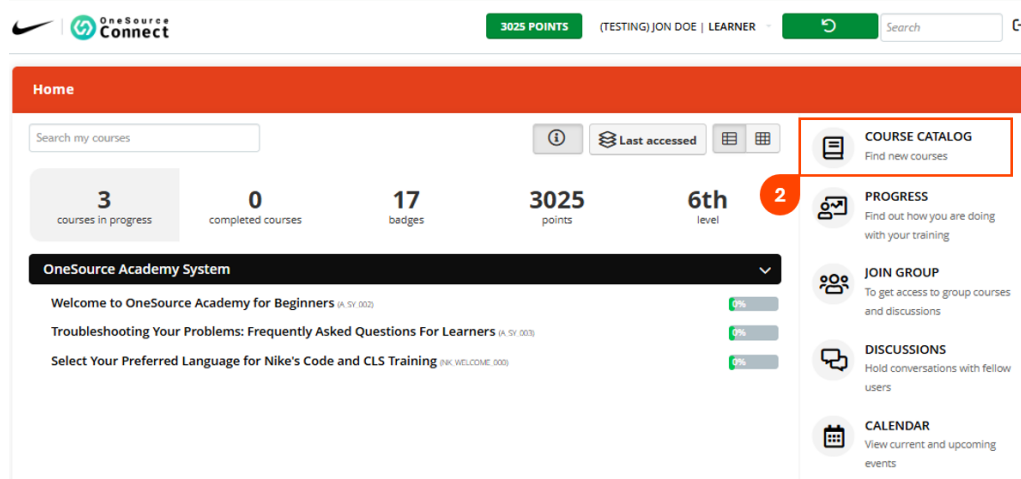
OneSource Connect

3025 POINTS

(TESTING) JON DOE | LEARNER

Search

Home

Search my courses

Last accessed

3
courses in progress

0
completed courses

17
badges

3025
points

6th
level

OneSource Academy System

Welcome to OneSource Academy for Beginners (A_SY_002) 0%

Troubleshooting Your Problems: Frequently Asked Questions For Learners (A_SY_003) 0%

Select Your Preferred Language for Nike's Code and CLS Training (NK_WELCOME_000) 0%

COURSE CATALOG
Find new courses

2

PROGRESS
Find out how you are doing with your training

JOIN GROUP
To get access to group courses and discussions

DISCUSSIONS
Hold conversations with fellow users

CALENDAR
View current and upcoming events